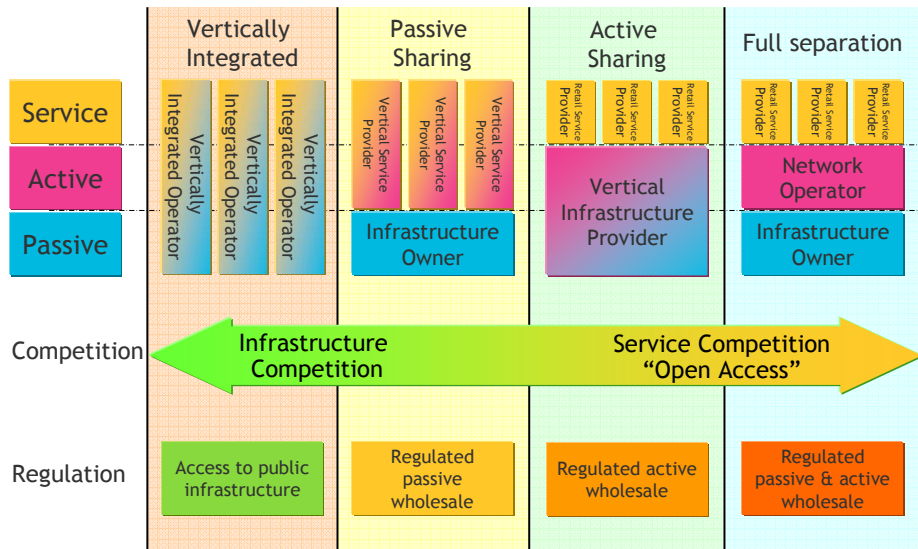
Vertically Integrated

Passive Sharing

Active Sharing

Full separation

Service

Active

Passive

Vertically Integrated Operator

Vertically Integrated Operator

Vertically Integrated Operator

Vertical Service Provider

Vertical Service Provider

Vertical Service Provider

Infrastructure Owner

Retail Service Provider

Retail Service Provider

Retail Service Provider

Vertical Infrastructure Provider

Retail Service Provider

Retail Service Provider

Retail Service Provider

Network Operator

Infrastructure Owner

Competition

Infrastructure Competition

Service Competition "Open Access"

Regulation

Access to public infrastructure

Regulated passive wholesale

Regulated active wholesale

Regulated passive & active wholesale